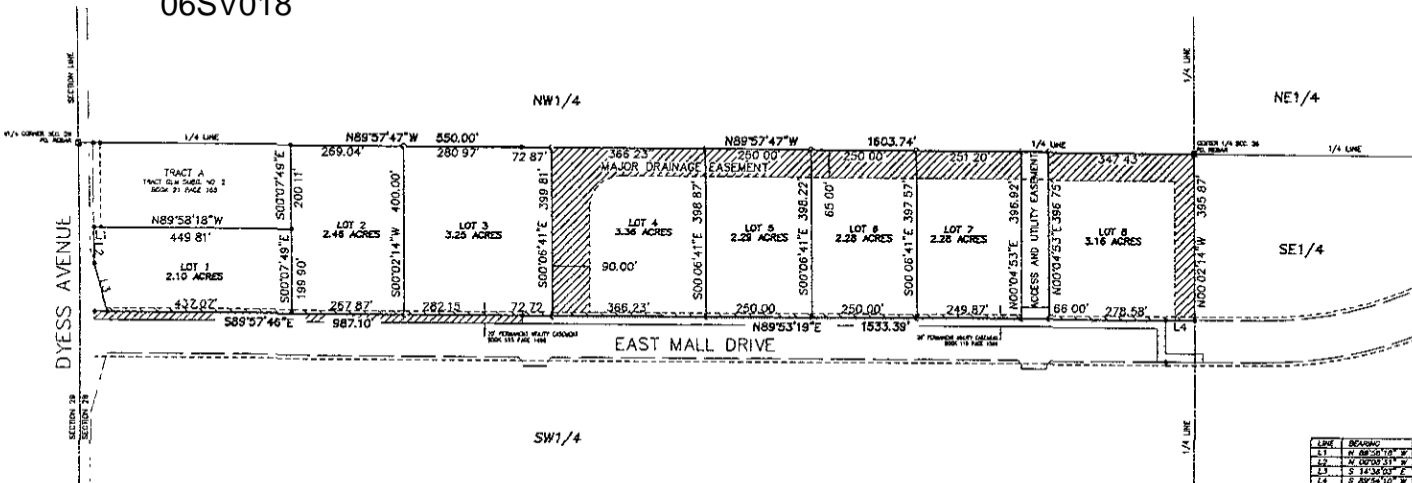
06SV018

SECTION LINE

1/4 LINE

NW1/4

NE1/4

W1/4 CORNER SEC. 26 PD. REBAR

1/4 LINE

N89°57'47"W 550.00'

269.04'

280.97'

72.87'

366.23'

N89°57'47"W

250.00'

1603.74'

250.00'

251.20'

347.43'

1/4 LINE

CENTER 1/4 SEC. 26 PD. REBAR

1/4 LINE

MAJOR DRAINAGE EASEMENT

TRACT A
TRACT CLM SUBD. NO. 2
BOOK 21 PAGE 165

S00°07'49"E

200.11'

400.00'

399.81'

398.87'

395.22'

65.00'

397.57'

396.92'

396.75'

395.87'

N89°58'18"W

449.81'

LOT 2
2.46 ACRES

LOT 3
3.25 ACRES

LOT 4
3.36 ACRES

LOT 5
2.28 ACRES

LOT 6
2.28 ACRES

LOT 7
2.28 ACRES

LOT 8
3.16 ACRES

SE1/4

DYESS AVENUE

L2

L1

L3

LOT 1
2.10 ACRES

S00°07'49"E

199.90'

S00°02'14"W

S00°06'41"E

90.00'

S00°06'41"E

S00°06'41"E

S00°06'41"E

N00°04'53"E

ACCESS AND UTILITY EASEMENT

N00°04'53"E

N00°02'14"W

437.02'

257.87'

282.15

72.72

366.23'

250.00

250.00'

249.87'

L

66.00'

278.58'

S89°57'46"E 987.10'

N89°53'19"E 1533.39'

L4

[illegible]

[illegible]

EAST MALL DRIVE

SECTION 26
SECTION 28

SW1/4

1/4 LINE

| LINE | BEARING |
|---|---|
| L1 | N 88°20'10" W |
| L2 | N 00°03'31" W |
| L3 | S 34°38'03" E |
| L4 | S 89°54'10" W |